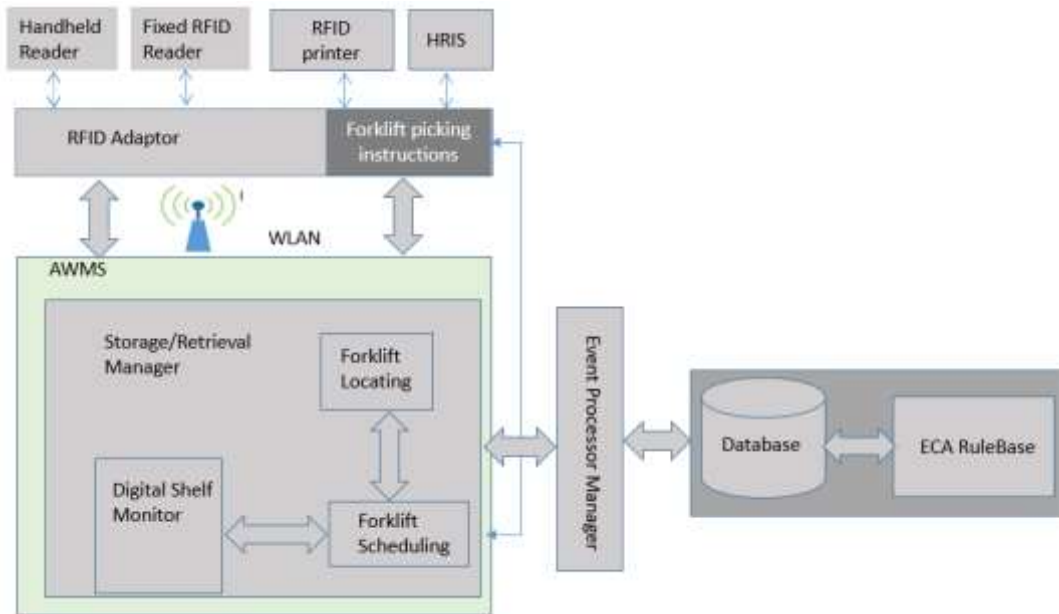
Handheld Reader

Fixed RFID Reader

RFID printer

HRIS

RFID Adaptor

Forklift picking instructions

WLAN

AWMS

Storage/Retrieval Manager

Forklift Locating

Digital Shelf Monitor

Forklift Scheduling

Event Processor Manager

Database

ECA RuleBase